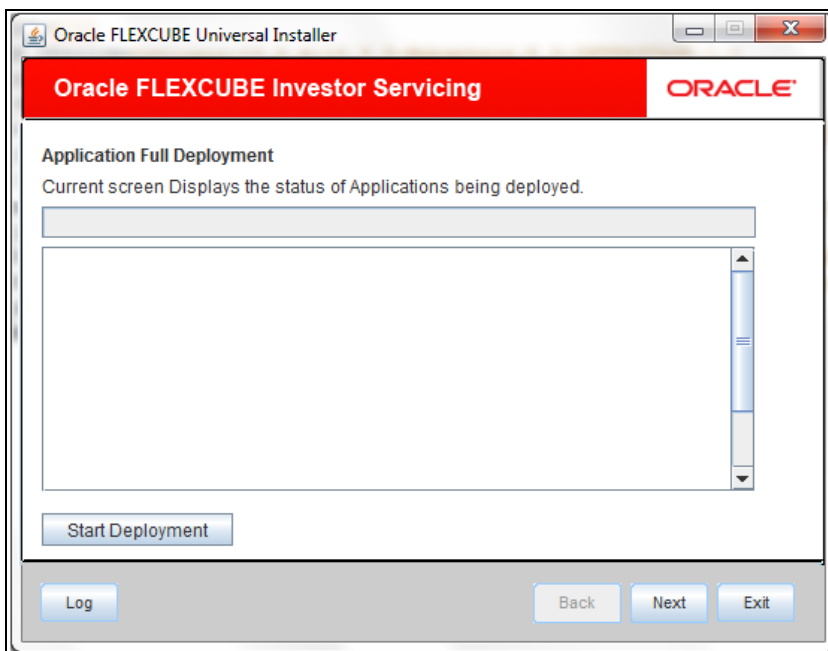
Oracle FLEXCUBE Universal Installer

Oracle FLEXCUBE Investor Servicing

ORACLE

Application Full Deployment

Current screen Displays the status of Applications being deployed.

Start Deployment

Log

Back

Next

Exit